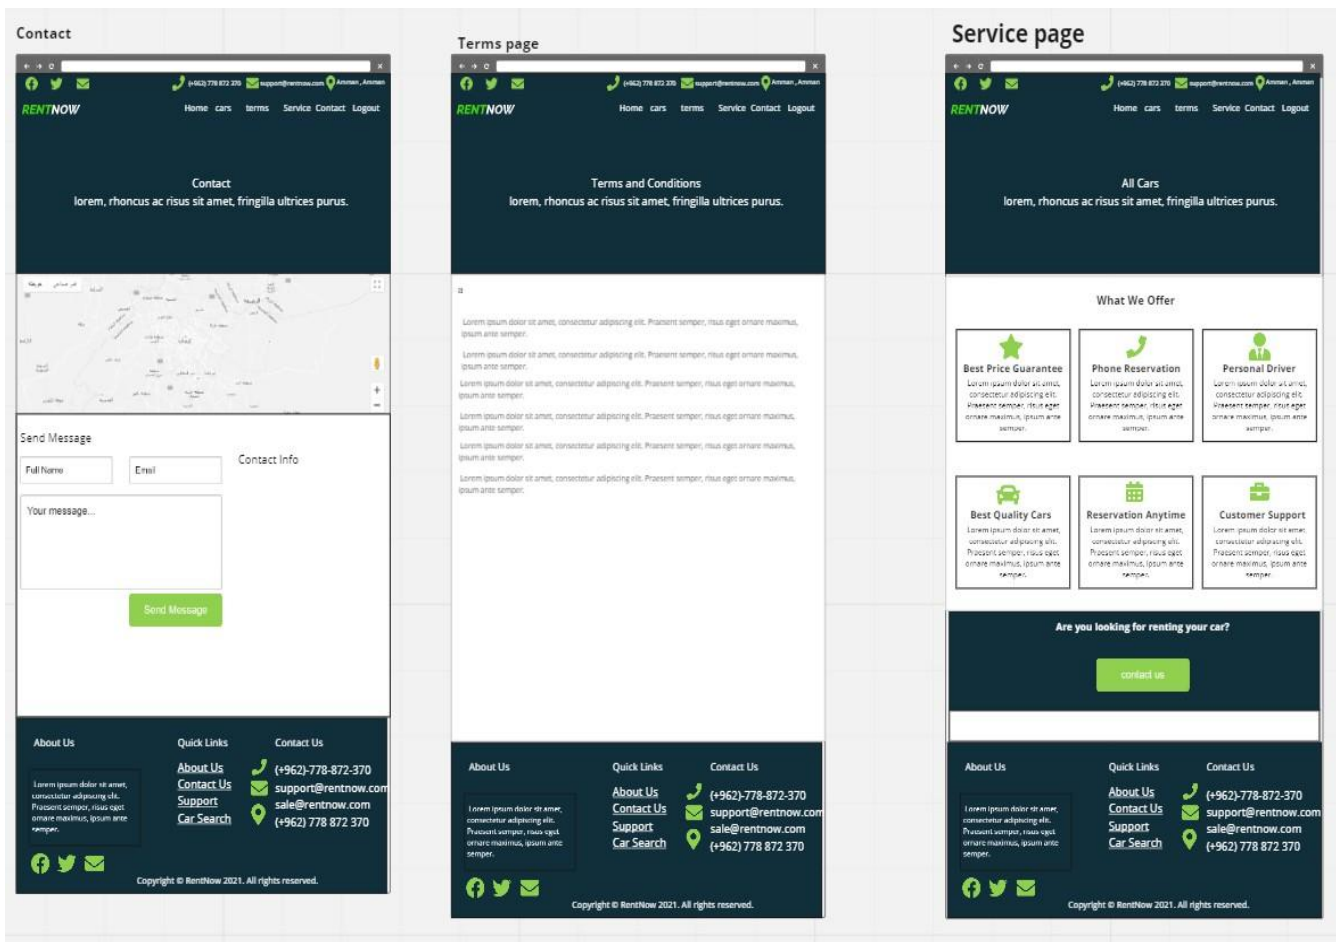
Contact

(+962) 778 872 370 support@rentnow.com Amman , Amman

RENTNOW

Home cars terms Service Contact Logout

Contact
lorem, rhoncus ac risus sit amet, fringilla ultrices purus.

Send Message

Full Name

Email

Your message...

Send Message

Contact Info

About Us

Lorem ipsum dolor sit amet, consectetur adipiscing elit. Praesent semper, risus eget ornare maximus, ipsum ante semper.

Quick Links

About Us
Contact Us
Support
Car Search

Contact Us

(+962)-778-872-370
support@rentnow.com
sale@rentnow.com
(+962) 778 872 370

Copyright © RentNow 2021. All rights reserved.

Terms page

(+962) 778 872 370 support@rentnow.com Amman , Amman

RENTNOW

Home cars terms Service Contact Logout

Terms and Conditions
lorem, rhoncus ac risus sit amet, fringilla ultrices purus.

Lorem ipsum dolor sit amet, consectetur adipiscing elit. Praesent semper, risus eget ornare maximus, ipsum ante semper.

Lorem ipsum dolor sit amet, consectetur adipiscing elit. Praesent semper, risus eget ornare maximus, ipsum ante semper.

Lorem ipsum dolor sit amet, consectetur adipiscing elit. Praesent semper, risus eget ornare maximus, ipsum ante semper.

Lorem ipsum dolor sit amet, consectetur adipiscing elit. Praesent semper, risus eget ornare maximus, ipsum ante semper.

Lorem ipsum dolor sit amet, consectetur adipiscing elit. Praesent semper, risus eget ornare maximus, ipsum ante semper.

Lorem ipsum dolor sit amet, consectetur adipiscing elit. Praesent semper, risus eget ornare maximus, ipsum ante semper.

About Us

Lorem ipsum dolor sit amet, consectetur adipiscing elit. Praesent semper, risus eget ornare maximus, ipsum ante semper.

Quick Links

About Us
Contact Us
Support
Car Search

Contact Us

(+962)-778-872-370
support@rentnow.com
sale@rentnow.com
(+962) 778 872 370

Copyright © RentNow 2021. All rights reserved.

Service page

(+962) 778 872 370 support@rentnow.com Amman , Amman

RENTNOW

Home cars terms Service Contact Logout

All Cars
lorem, rhoncus ac risus sit amet, fringilla ultrices purus.

What We Offer

Best Price Guarantee
Lorem ipsum dolor sit amet, consectetur adipiscing elit. Praesent semper, risus eget ornare maximus, ipsum ante semper.

Phone Reservation
Lorem ipsum dolor sit amet, consectetur adipiscing elit. Praesent semper, risus eget ornare maximus, ipsum ante semper.

Personal Driver
Lorem ipsum dolor sit amet, consectetur adipiscing elit. Praesent semper, risus eget ornare maximus, ipsum ante semper.

Best Quality Cars
Lorem ipsum dolor sit amet, consectetur adipiscing elit. Praesent semper, risus eget ornare maximus, ipsum ante semper.

Reservation Anytime
Lorem ipsum dolor sit amet, consectetur adipiscing elit. Praesent semper, risus eget ornare maximus, ipsum ante semper.

Customer Support
Lorem ipsum dolor sit amet, consectetur adipiscing elit. Praesent semper, risus eget ornare maximus, ipsum ante semper.

Are you looking for renting your car?

contact us

About Us

Lorem ipsum dolor sit amet, consectetur adipiscing elit. Praesent semper, risus eget ornare maximus, ipsum ante semper.

Quick Links

About Us
Contact Us
Support
Car Search

Contact Us

(+962)-778-872-370
support@rentnow.com
sale@rentnow.com
(+962) 778 872 370

Copyright © RentNow 2021. All rights reserved.